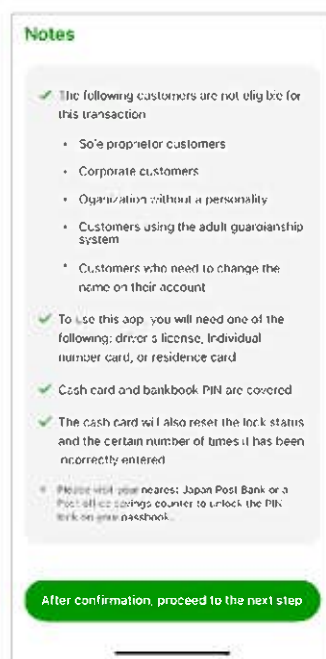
Notes

The following customers are not eligible for this transaction

• Sole proprietor customers

• Corporate customers

• Organization without a personality

• Customers using the adult guardianship system

• Customers who need to change the name on their account

To use this app, you will need one of the following: driver's license, individual number card, or residence card

Cash card and bankbook PIN are covered

The cash card will also reset the lock status and the certain number of times it has been incorrectly entered

* Please visit your nearest Japan Post Bank or a Post office savings counter to unlock the PIN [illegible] on your passbook.

After confirmation, proceed to the next step